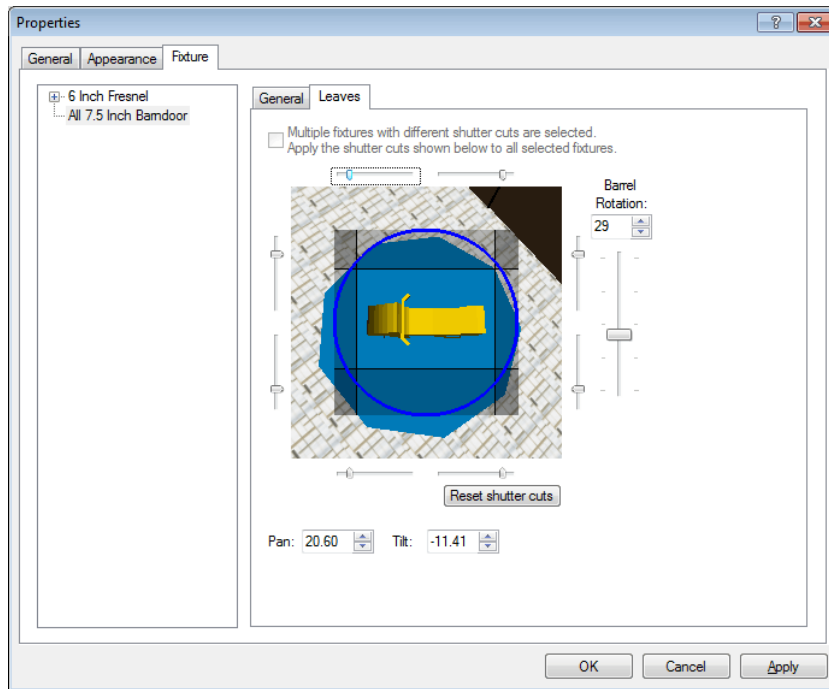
Properties

?

General | Appearance | Fixture

6 Inch Fresnel
All 7.5 Inch Barndoor

General | Leaves

Multiple fixtures with different shutter cuts are selected.
Apply the shutter cuts shown below to all selected fixtures.

Barrel Rotation:
29

Reset shutter cuts

Pan: 20.60
Tilt: -11.41

OK
Cancel
Apply